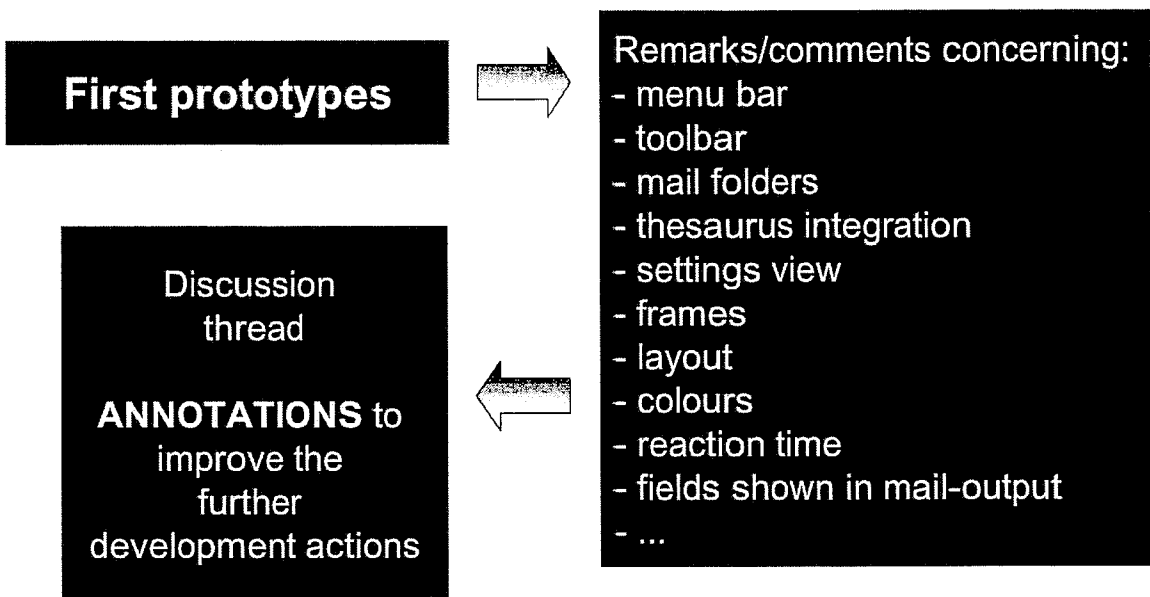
First prototypes

Remarks/comments concerning:
- menu bar
- toolbar
- mail folders
- thesaurus integration
- settings view
- frames
- layout
- colours
- reaction time
- fields shown in mail-output
- ...

Discussion thread

ANNOTATIONS to improve the further development actions